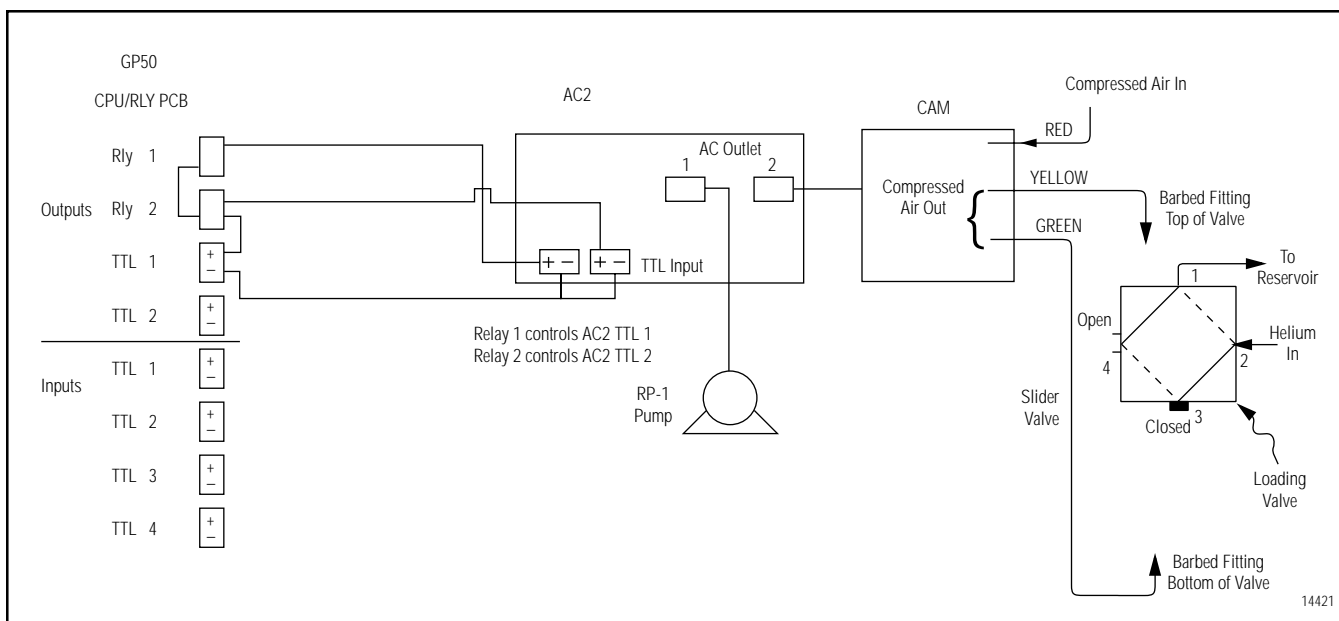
GP50

CPU/RLY PCB

Outputs

Rly 1

Rly 2

TTL 1 + −

TTL 2 + −

Inputs

TTL 1 + −

TTL 2 + −

TTL 3 + −

TTL 4 + −

AC2

AC Outlet

1

2

+ − + − TTL Input

Relay 1 controls AC2 TTL 1
Relay 2 controls AC2 TTL 2

RP-1
Pump

CAM

Compressed Air In

RED

Compressed Air Out

YELLOW

GREEN

Barbed Fitting
Top of Valve

To
Reservoir

1

Open

4

Helium
In

2

Closed 3

Slider
Valve

Loading
Valve

Barbed Fitting
Bottom of Valve

14421